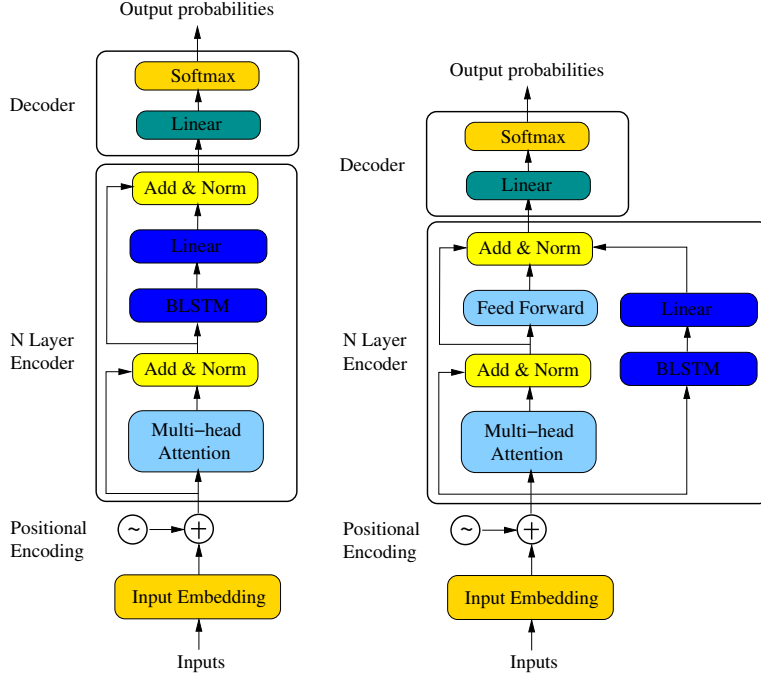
Output probabilities

Decoder

Softmax

Linear

Add & Norm

Linear

BLSTM

N Layer Encoder

Add & Norm

Multi−head Attention

Positional Encoding

~

+

Input Embedding

Inputs

Output probabilities

Decoder

Softmax

Linear

Add & Norm

Feed Forward

Linear

BLSTM

N Layer Encoder

Add & Norm

Multi−head Attention

Positional Encoding

~

+

Input Embedding

Inputs